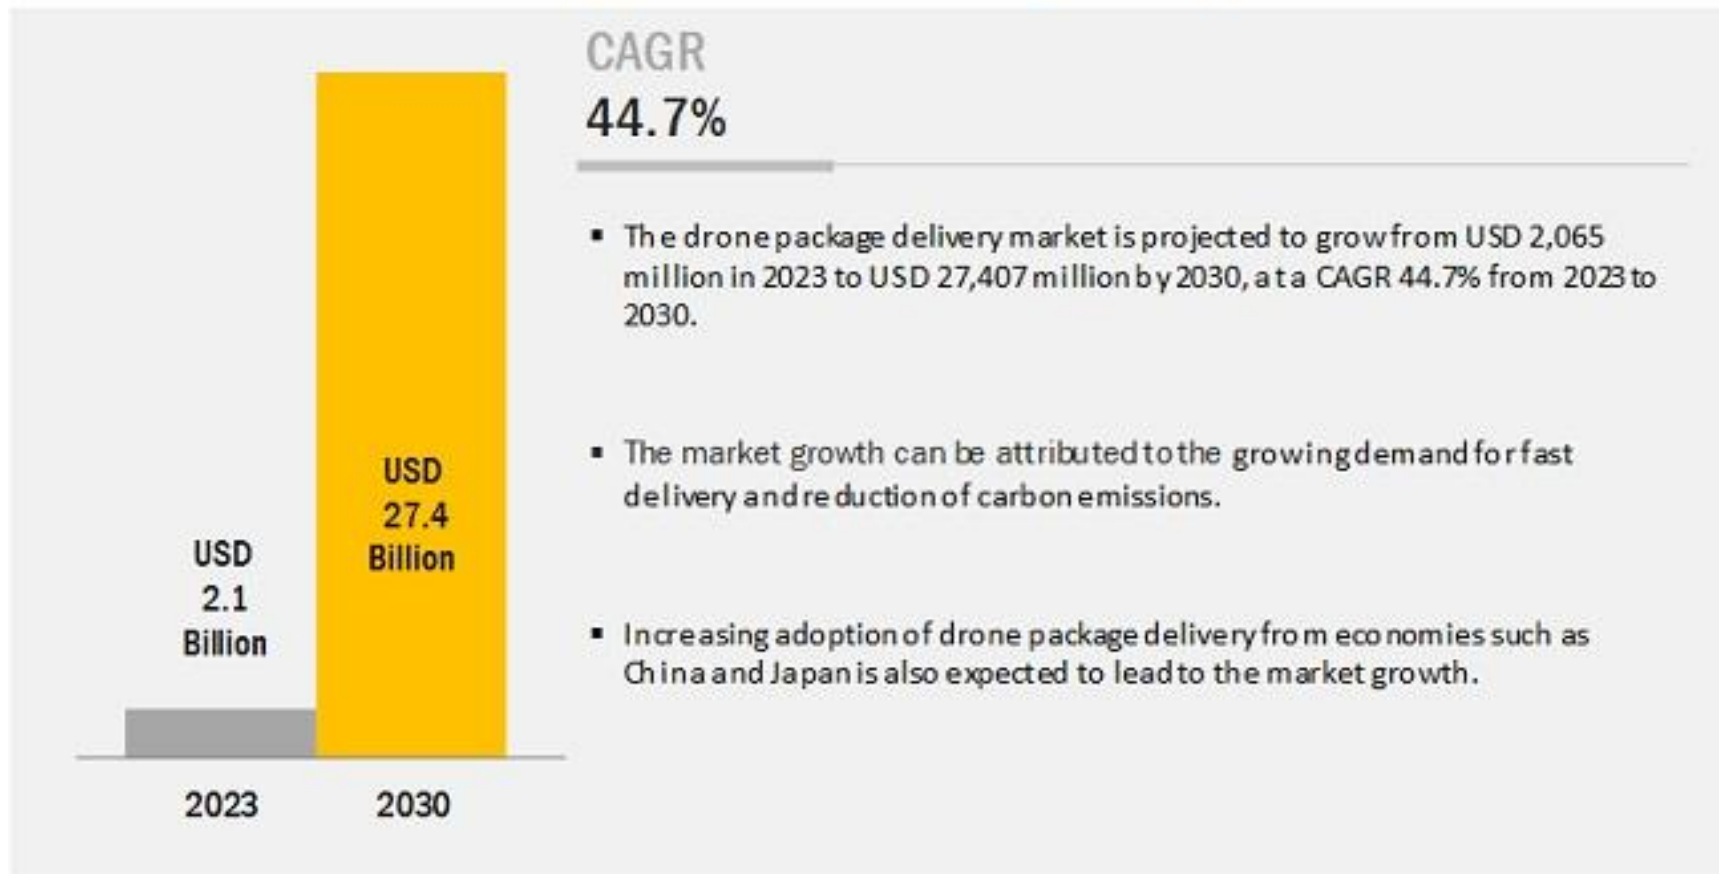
USD 2.1 Billion

USD 27.4 Billion

2023

2030

CAGR
44.7%

▪ The drone package delivery market is projected to grow from USD 2,065 million in 2023 to USD 27,407 million by 2030, at a CAGR 44.7% from 2023 to 2030.

▪ The market growth can be attributed to the growing demand for fast delivery and reduction of carbon emissions.

▪ Increasing adoption of drone package delivery from economies such as China and Japan is also expected to lead to the market growth.